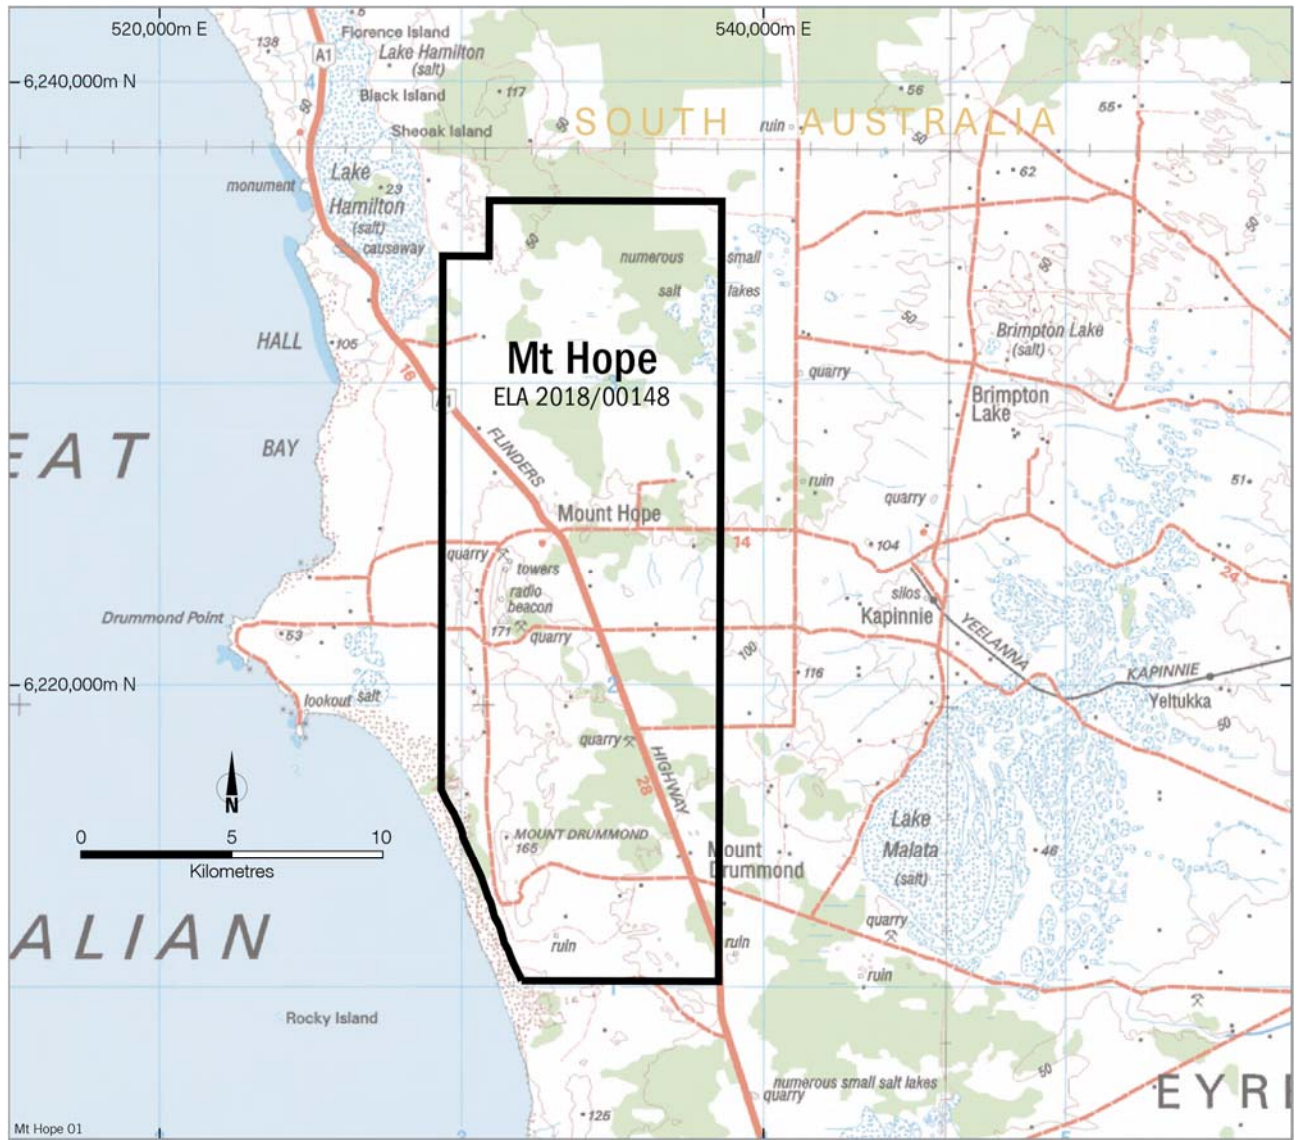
520,000m E
540,000m E
6,240,000m N
138
A1
Florence Island
Lake Hamilton
(salt)
Black Island
117
Sheoak Island
SOUTH AUSTRALIA
ruin
56
55
50
monument
Lake
Hamilton
(salt)
causeway
23
62
50
numerous small
salt lakes
50
HALL
105
Mt Hope
ELA 2018/00148
Brimpton Lake
(salt)
quarry
16
A1
Brimpton
Lake
EAT
BAY
FLINDERS
ruin
quarry
51
Mount Hope
14
104
quarry
towers
radio
beacon
silos
Kapinnie
24
Drummond Point
53
171
quarry
100
YEELANNA
116
KAPINNIE
6,220,000m N
lookout
salt
Yeltukka
50
quarry
HIGHWAY
N
28
0
5
10
Kilometres
MOUNT DRUMMOND
165
Mount
Drummond
Lake
Malata
(salt)
46
ALIAN
quarry
ruin
ruin
ruin
Rocky Island
numerous small salt lakes
quarry
50
EYR
125
Mt Hope 01